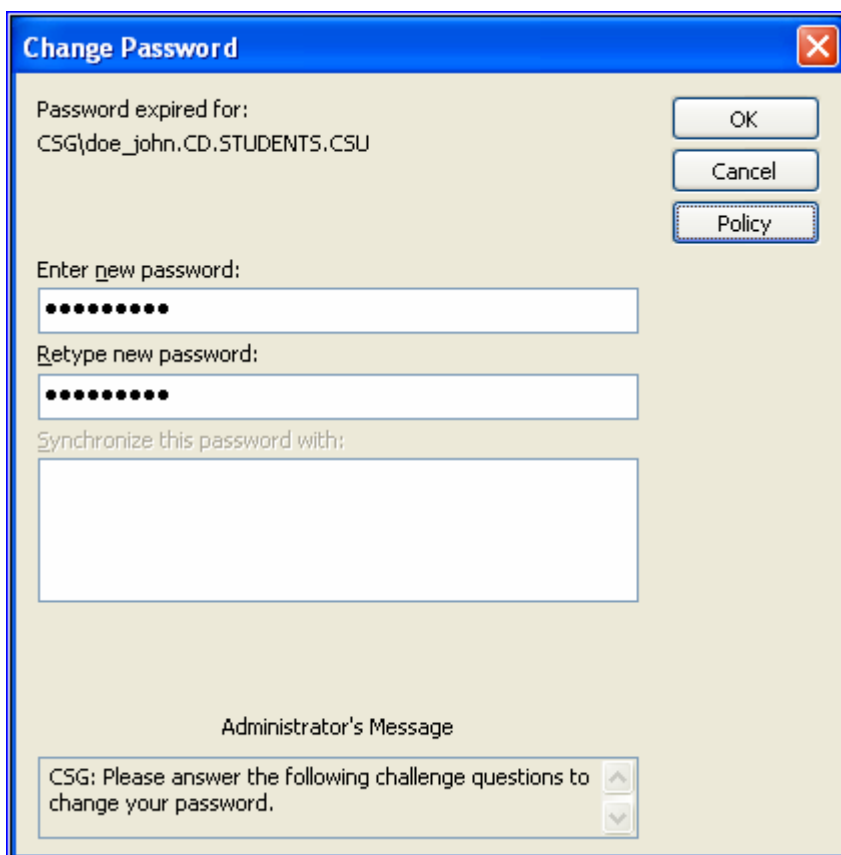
Change Password

Password expired for:
CSG\doe_john.CD.STUDENTS.CSU

OK

Cancel

Policy

Enter new password:

•••••••••

Retype new password:

•••••••••

Synchronize this password with:

Administrator's Message

CSG: Please answer the following challenge questions to change your password.